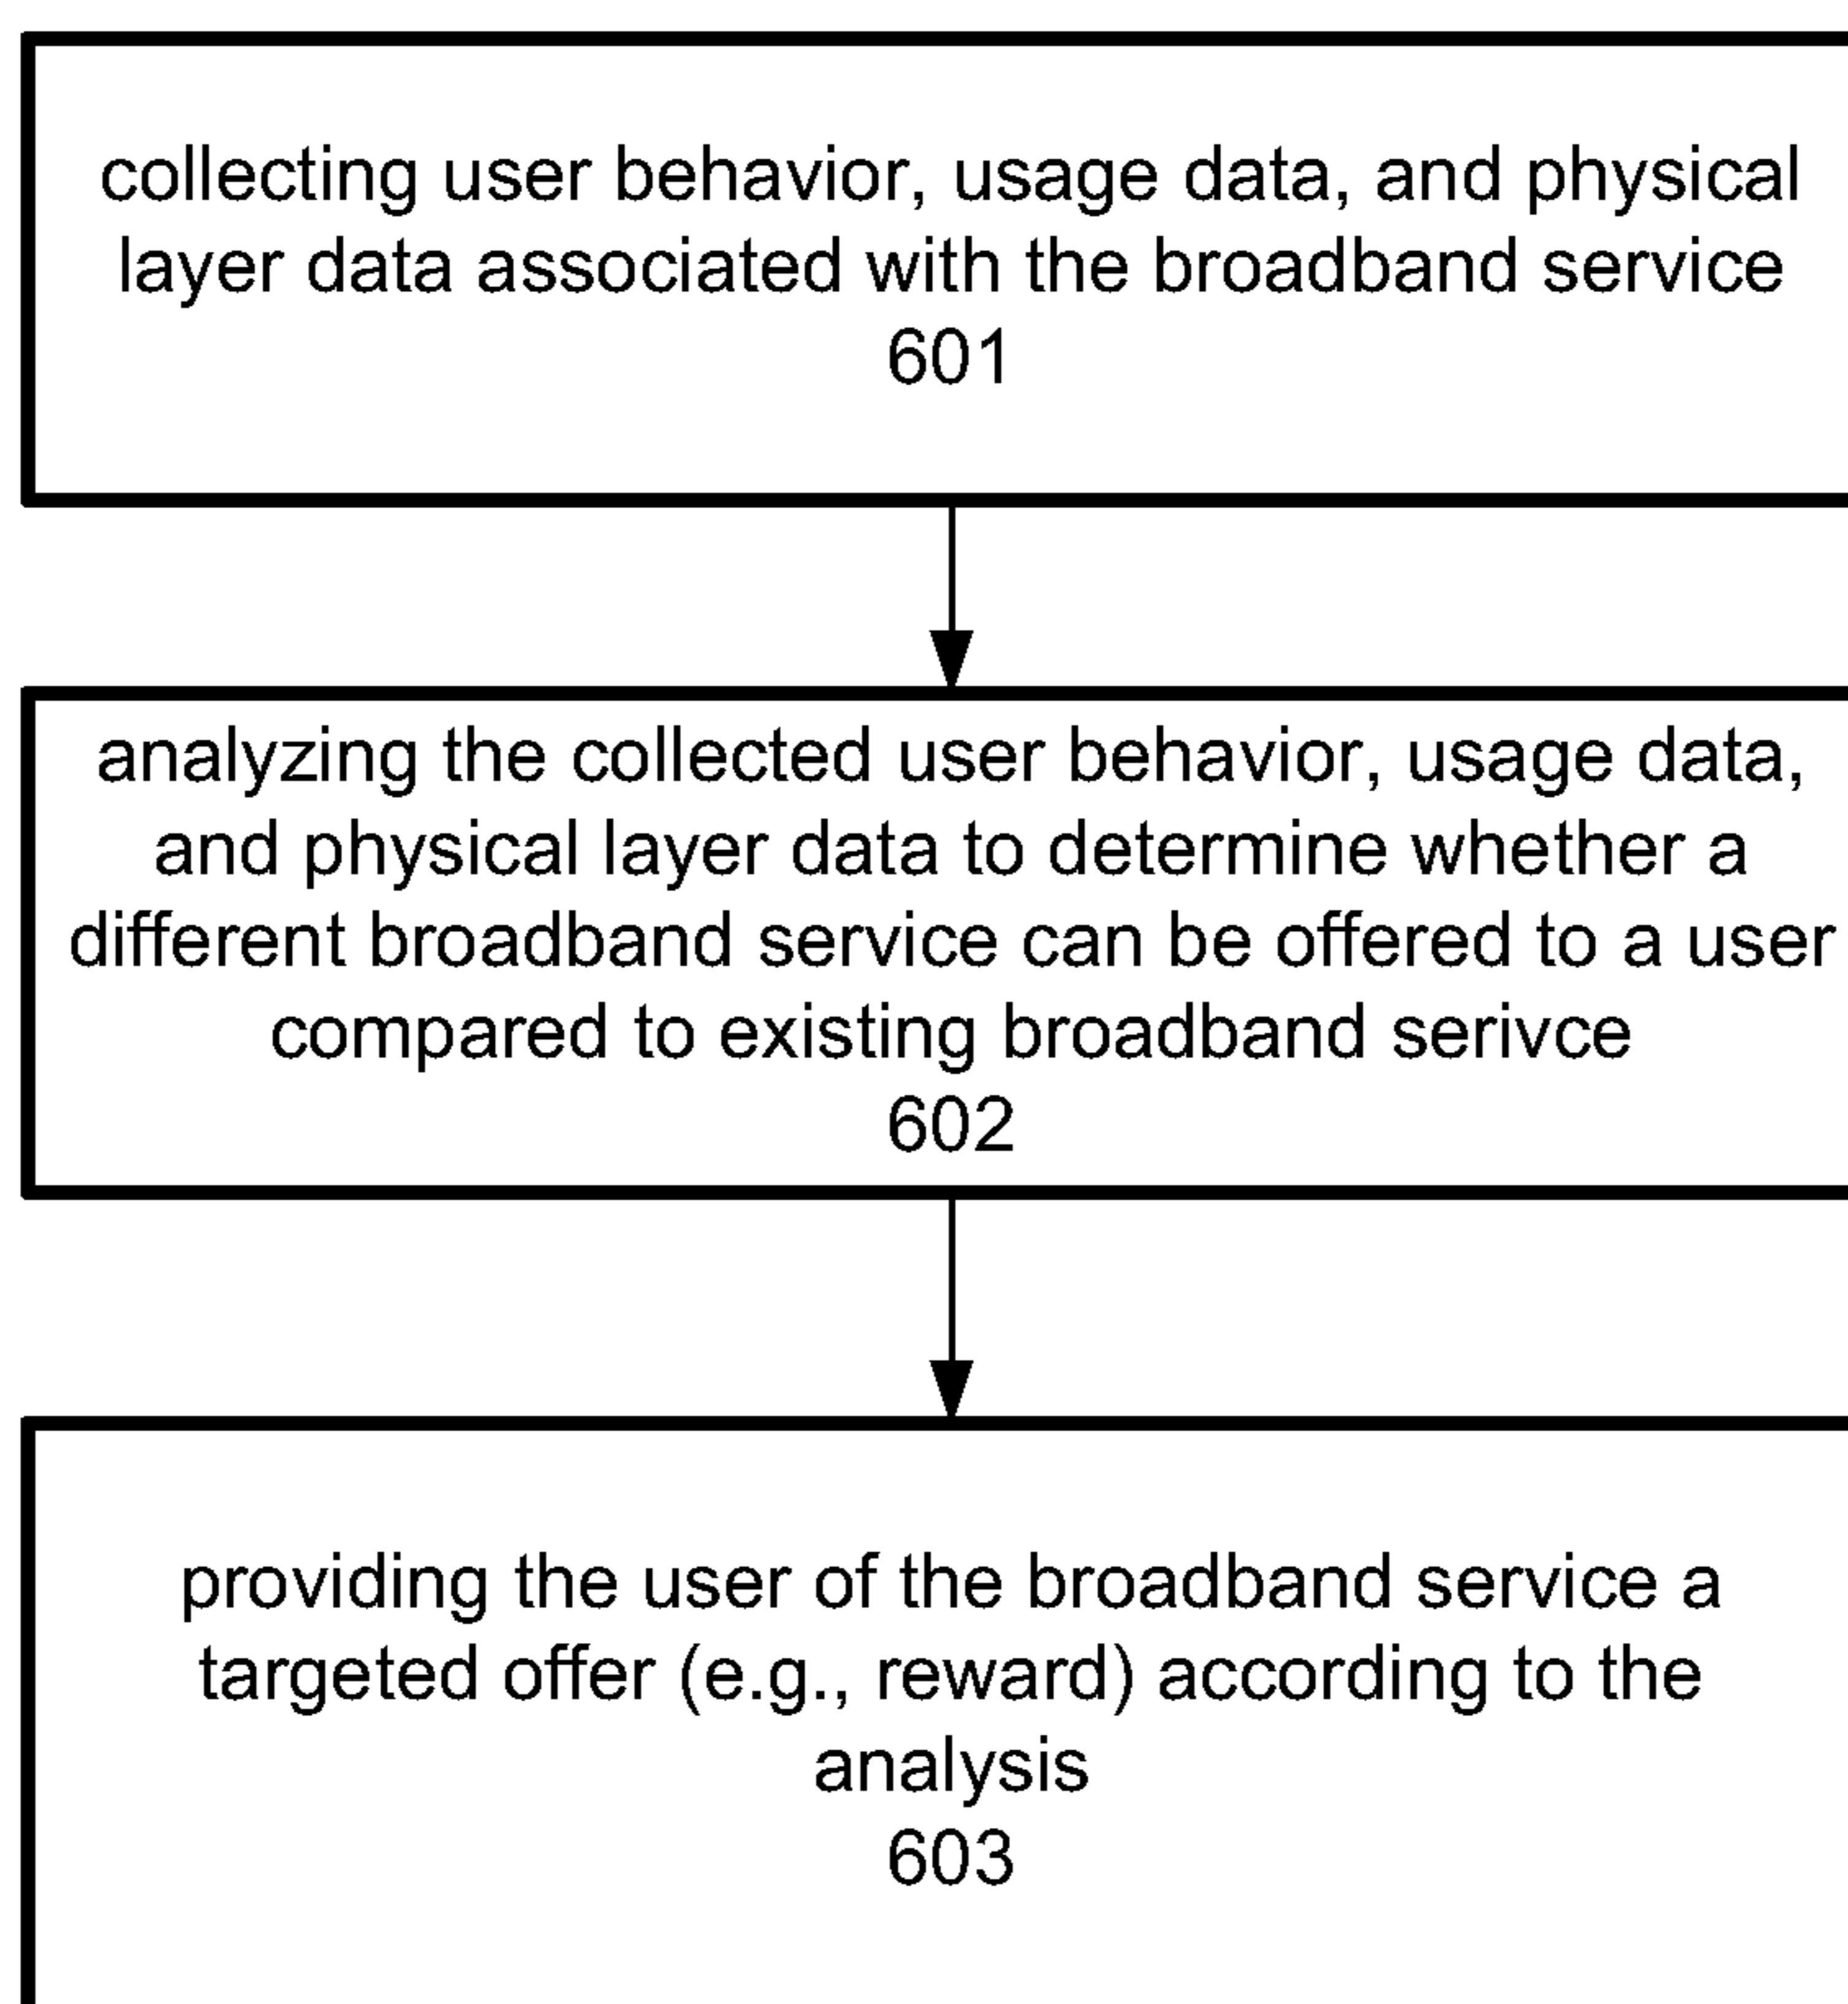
collecting user behavior, usage data, and physical layer data associated with the broadband service
601

analyzing the collected user behavior, usage data, and physical layer data to determine whether a different broadband service can be offered to a user compared to existing broadband serivce
602

providing the user of the broadband service a targeted offer (e.g., reward) according to the analysis
603